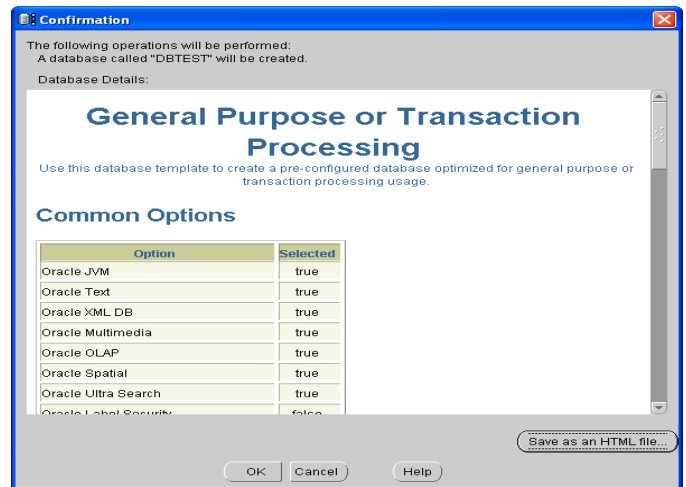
Confirmation

The following operations will be performed:
A database called "DBTEST" will be created.

Database Details:

General Purpose or Transaction Processing

Use this database template to create a pre-configured database optimized for general purpose or transaction processing usage.

Common Options

| Option | Selected |
|---|---|
| Oracle JVM | true |
| Oracle Text | true |
| Oracle XML DB | true |
| Oracle Multimedia | true |
| Oracle OLAP | true |
| Oracle Spatial | true |
| Oracle Ultra Search | true |
| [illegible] | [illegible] |

Save as an HTML file...

OK Cancel Help